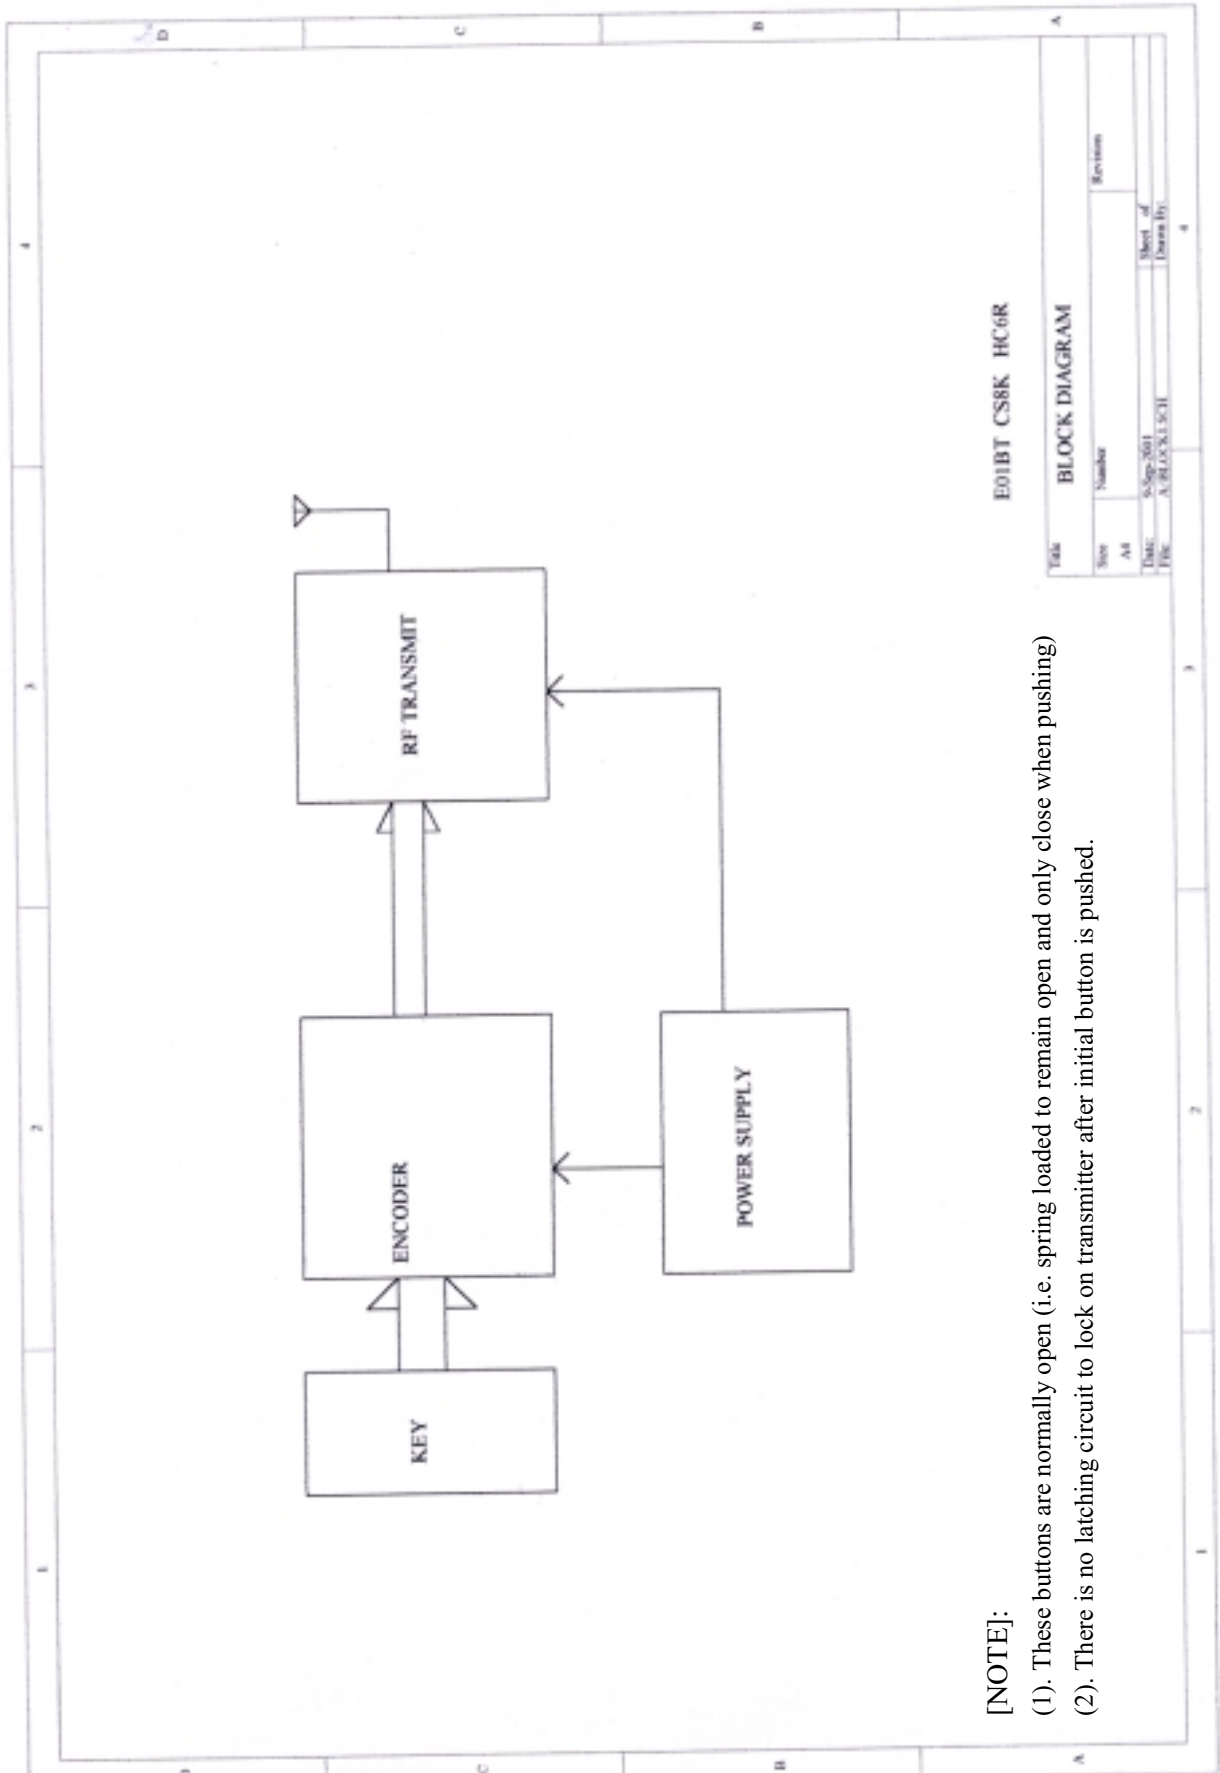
E01BT CS8K HC6R

| Title | | |
|---|---|---|
| BLOCK DIAGRAM | | |
| Size | Number | Revision |
| A4 | | |
| Date: 9-Sep-2001 | Sheet of | |
| File: A:\BLOCK1.SCH | Drawn By: | |

RF TRANSMIT

ENCODER

POWER SUPPLY

KEY

[NOTE]:

(1). These buttons are normally open (i.e. spring loaded to remain open and only close when pushing)

(2). There is no latching circuit to lock on transmitter after initial button is pushed.

D C B A

D C B A

1 2 3 4

1 2 3 4